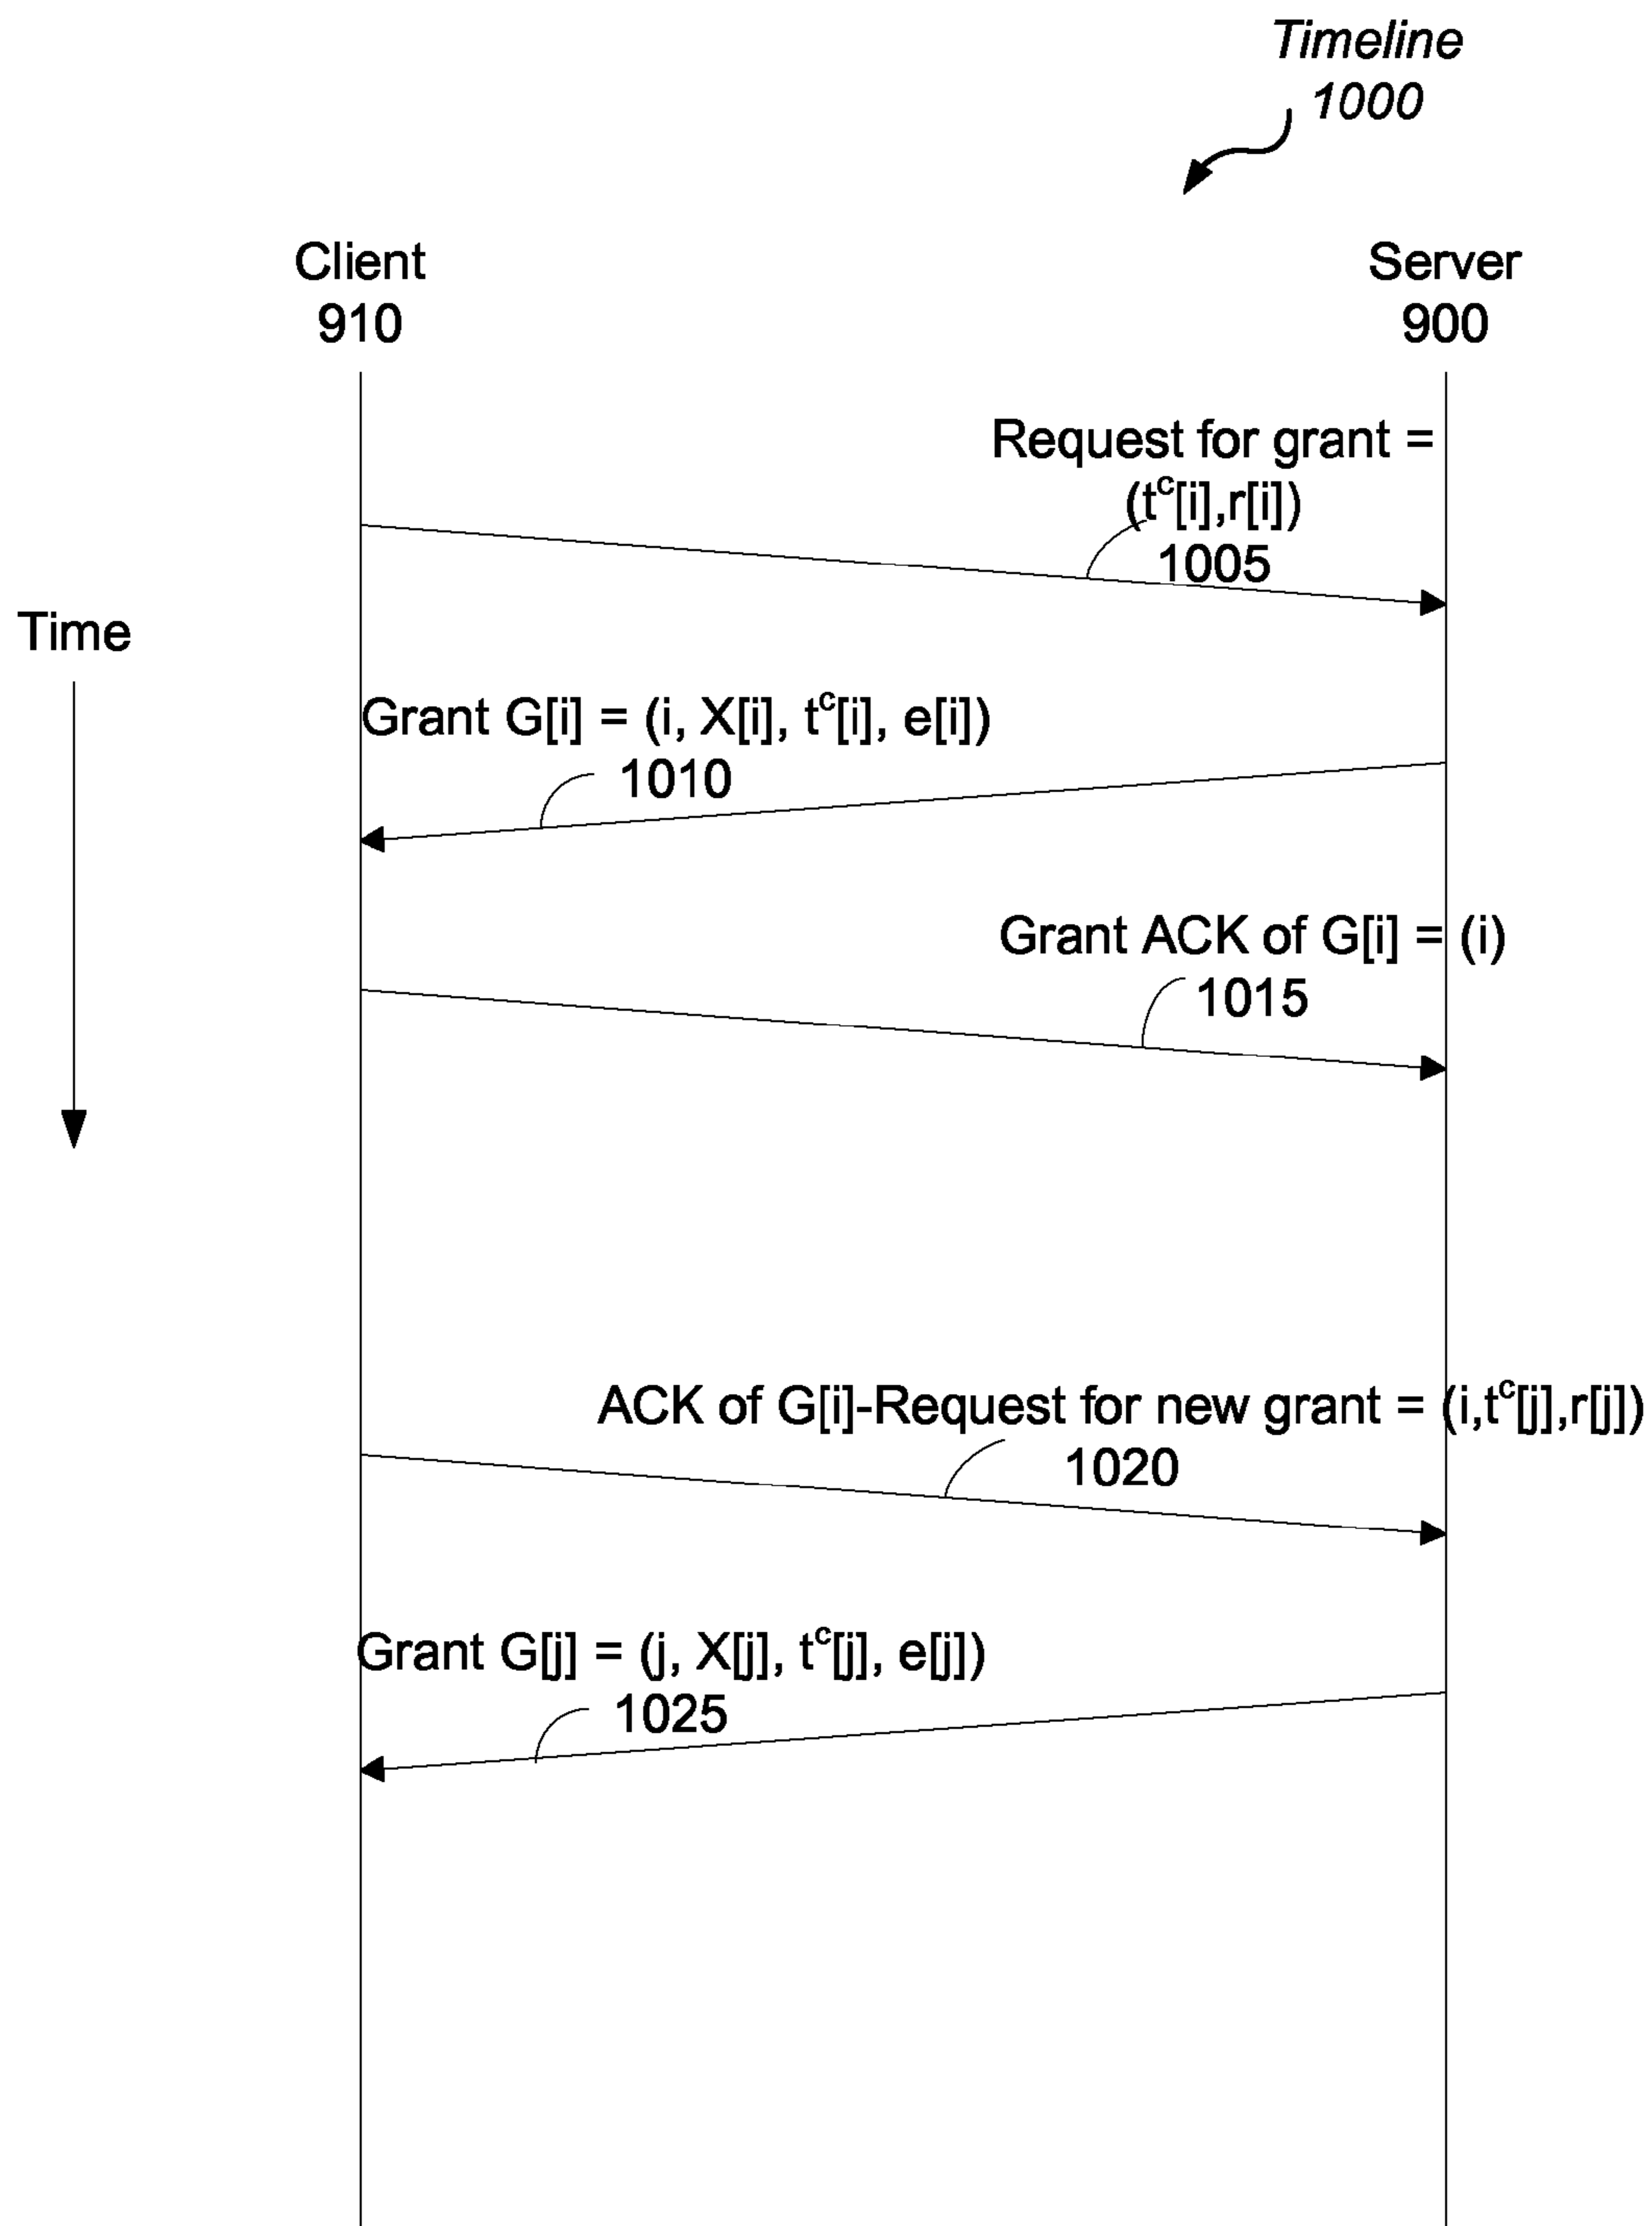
Timeline
1000

Client
910

Server
900

Time

Request for grant =
($t^c$[i],r[i])
1005

Grant G[i] = (i, X[i], $t^c$[i], e[i])
1010

Grant ACK of G[i] = (i)
1015

ACK of G[i]-Request for new grant = (i,$t^c$[j],r[j])
1020

Grant G[j] = (j, X[j], $t^c$[j], e[j])
1025